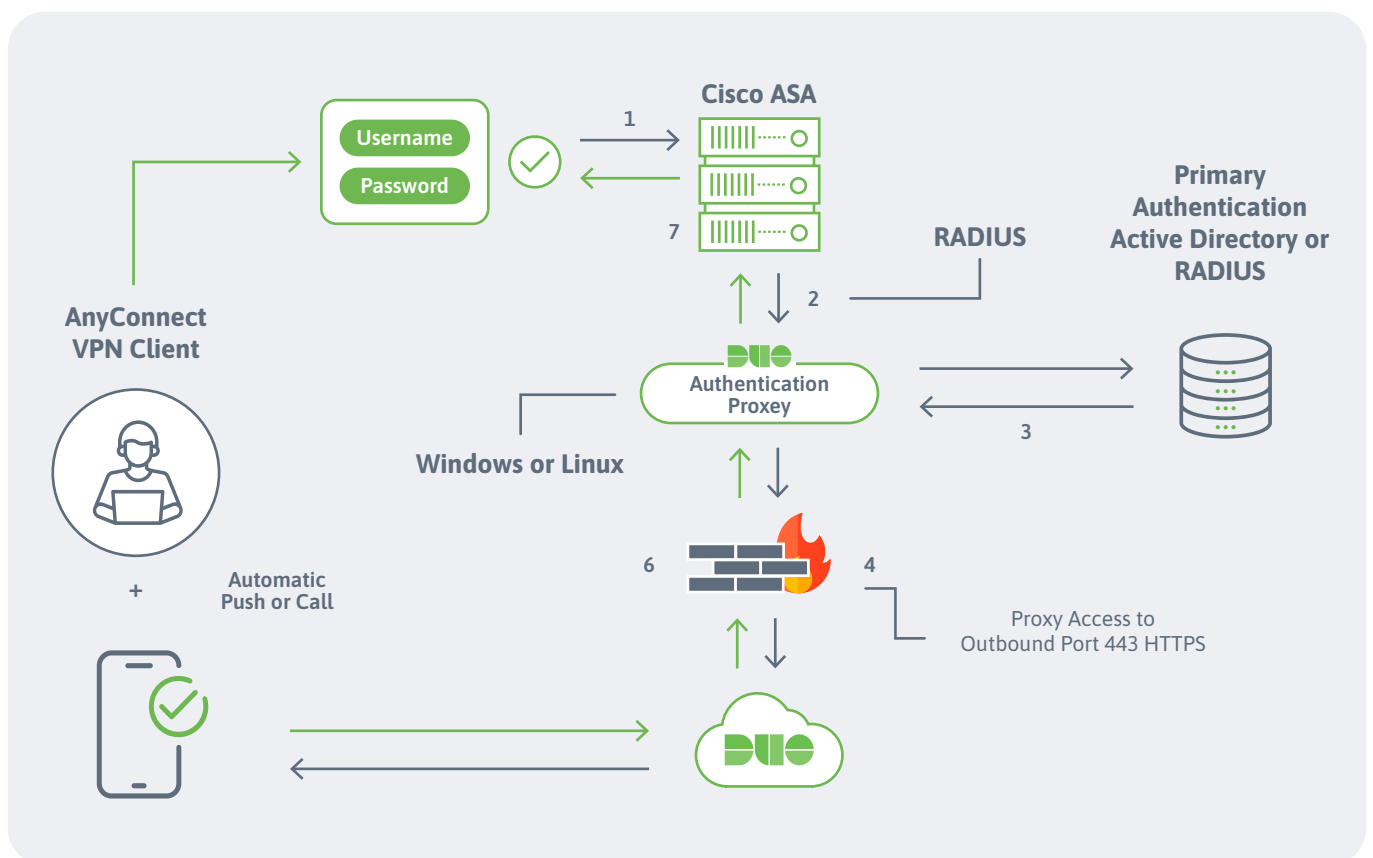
Cisco ASA

Username

Password

1

7

RADIUS

Primary Authentication Active Directory or RADIUS

2

AnyConnect VPN Client

DUO

Authentication Proxy

3

Windows or Linux

6

4

+

Automatic Push or Call

Proxy Access to Outbound Port 443 HTTPS

DUO